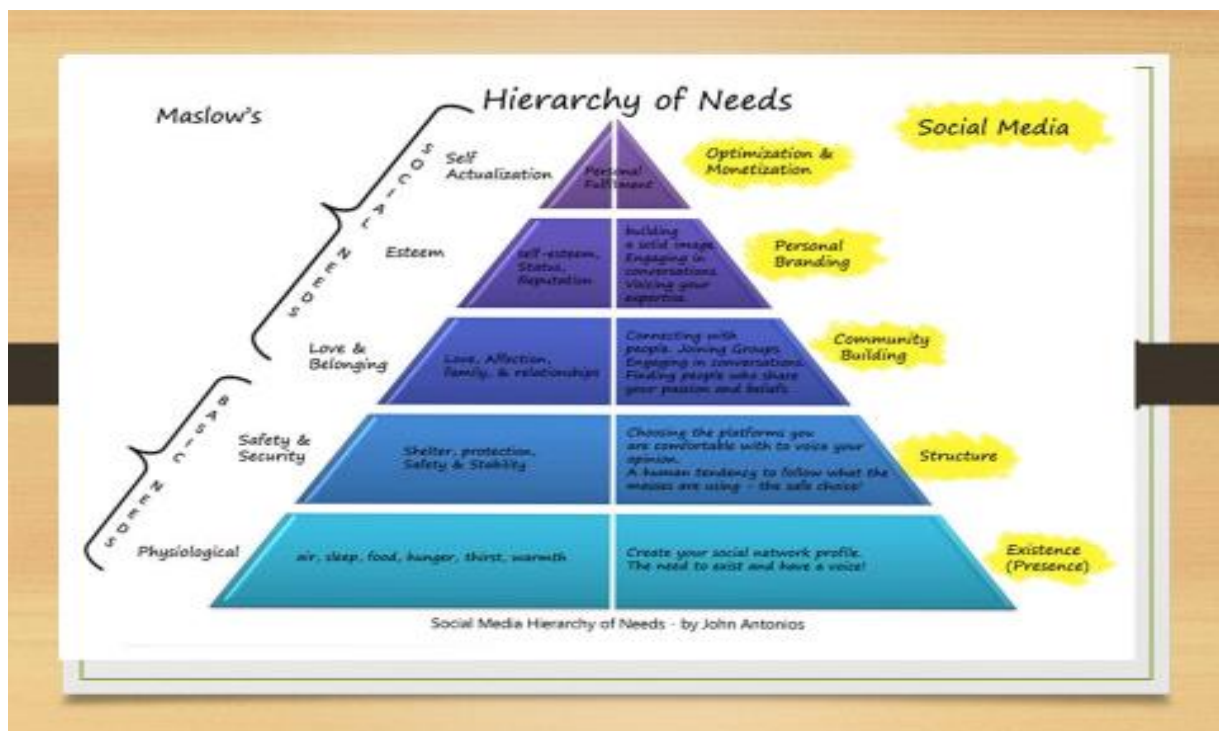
Maslow's

Hierarchy of Needs

Social Media

SOCIAL NEEDS

BASIC NEEDS

Self Actualization

Personal Fulfilment

Optimization & Monetization

Esteem

Self-esteem, Status, Reputation

building a solid image. Engaging in conversations Voicing your expertise

Personal Branding

Love & Belonging

Love, Affection, family, & relationships

Connecting with people. Joining Groups. Engaging in conversations. Finding people who share your passion and beliefs.

Community Building

Safety & Security

Shelter, protection, Safety & Stability

Choosing the platforms you are comfortable with to voice your opinion. A human tendency to follow what the masses are using - the safe choice!

Structure

Physiological

air, sleep, food, hunger, thirst, warmth

Create your social network profile. The need to exist and have a voice!

Existence (Presence)

Social Media Hierarchy of Needs - by John Antonios